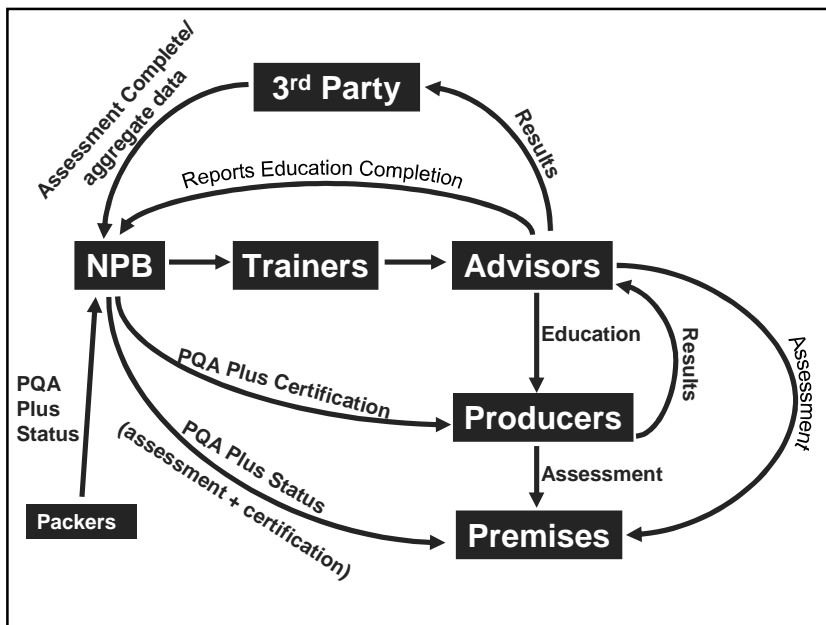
3$^{rd}$ Party

Assessment Complete/ aggregate data

Results

Reports Education Completion

NPB

Trainers

Advisors

Education

Results

Assessment

PQA Plus Certification

Producers

PQA Plus Status

PQA Plus Status (assessment + certification)

Assessment

Packers

Premises